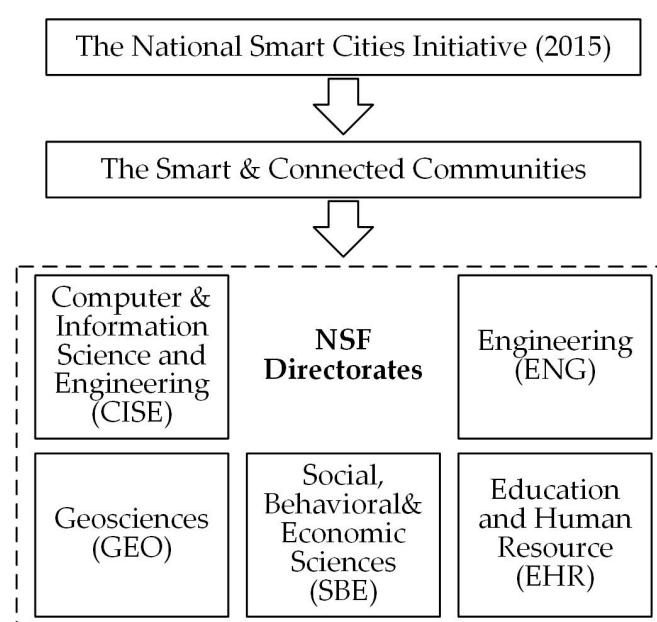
The National Smart Cities Initiative (2015)

The Smart & Connected Communities

Computer & Information Science and Engineering (CISE)

**NSF Directorates**

Engineering (ENG)

Geosciences (GEO)

Social, Behavioral& Economic Sciences (SBE)

Education and Human Resource (EHR)